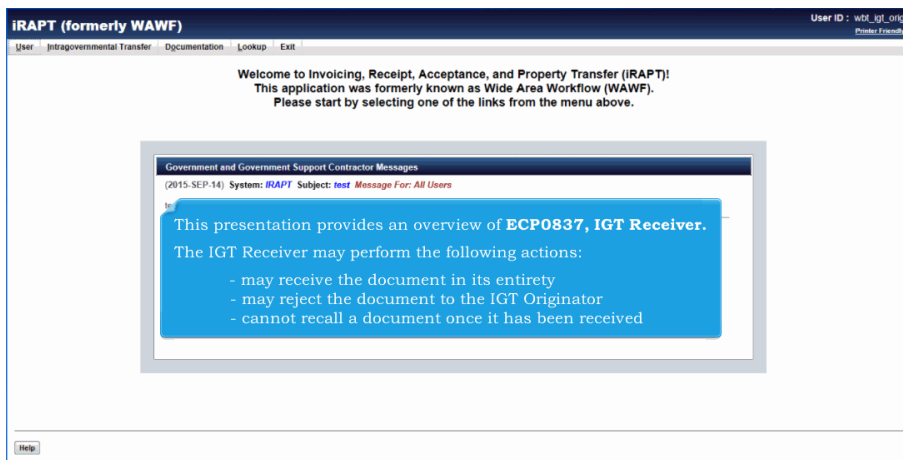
iRAPT (formerly WAWF)

User ID : wbt_igt_orig
Printer Friendly

User | Intragovernmental Transfer | Documentation | Lookup | Exit

Welcome to Invoicing, Receipt, Acceptance, and Property Transfer (iRAPT)!
This application was formerly known as Wide Area Workflow (WAWF).
Please start by selecting one of the links from the menu above.

Government and Government Support Contractor Messages

(2015-SEP-14) System: iRAPT Subject: test Message For: All Users

te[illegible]

This presentation provides an overview of **ECP0837, IGT Receiver.**

The IGT Receiver may perform the following actions:

- may receive the document in its entirety
- may reject the document to the IGT Originator
- cannot recall a document once it has been received

Help